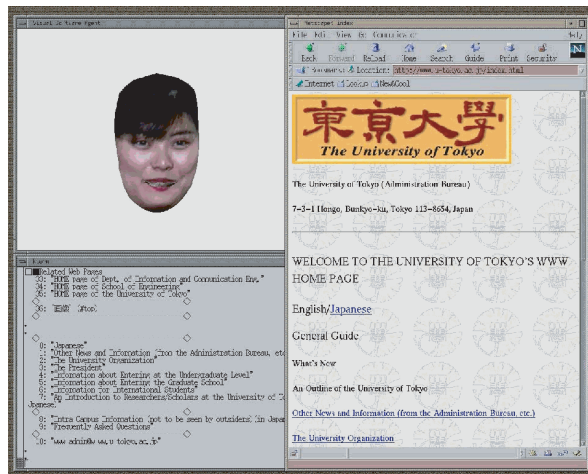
Visual Guide Agent

Netscape: Index

File Edit View Go Communicator Help

Back Forward Reload Home Search Guide Print Security

Bookmarks Location: http://www.u-tokyo.ac.jp/index.html

Internet Lookup New&Cool

東京大學
The University of Tokyo

The University of Tokyo (Administration Bureau)

7-3-1 Hongo, Bunkyo-ku, Tokyo 113-8654, Japan

WELCOME TO THE UNIVERSITY OF TOKYO'S WWW HOME PAGE

English/Japanese

General Guide

What's New

An Outline of the University of Tokyo

Other News and Information (from the Administration Bureau, etc.)

The University Organization

Related Web Pages
33: "HOME page of Dept. of Information and Communication Eng."
34: "HOME page of School of Engineering"
35: "HOME page of the University of Tokyo"
36: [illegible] (Stop)

0: "Japanese"
1: "Other News and Information (from the Administration Bureau, etc"
2: "The University Organization"
3: "The President"
4: "Information about Entering at the Undergraduate Level"
5: "Information about Entering the Graduate School"
6: "Information for International Students"
7: "An Introduction to Researchers/Scholars at the University of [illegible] Japanese"
8: "Intra Campus Information (not to be seen by outsiders) (in Japan"
9: "Frequently Asked Questions"
0: "www admin@www.u-tokyo.ac.jp"